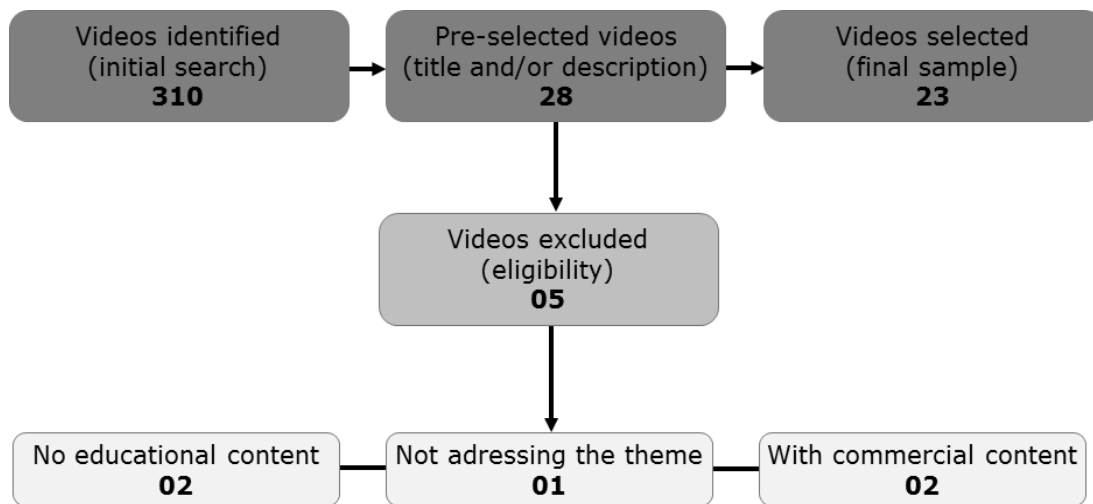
Videos identified
(initial search)
**310**

Pre-selected videos
(title and/or description)
**28**

Videos selected
(final sample)
**23**

Videos excluded
(eligibility)
**05**

No educational content
**02**

Not adressing the theme
**01**

With commercial content
**02**